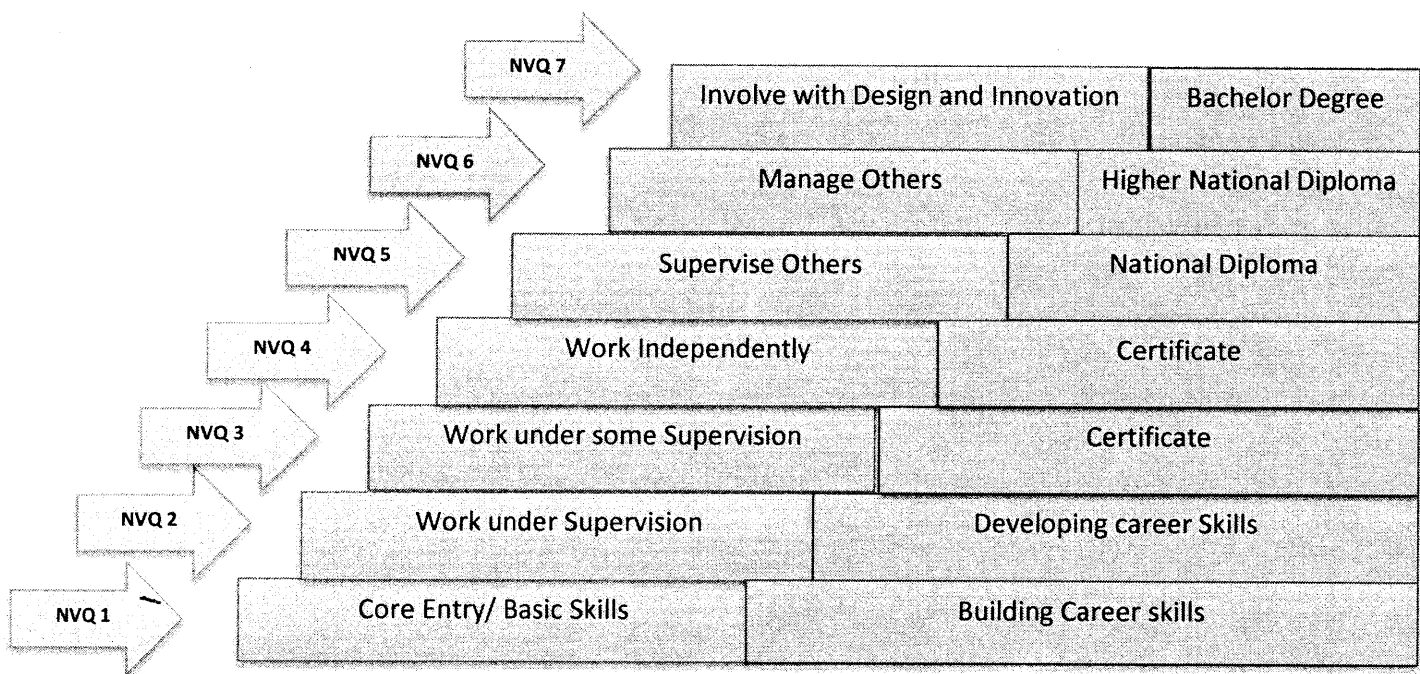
NVQ 7
Involve with Design and Innovation
Bachelor Degree

NVQ 6
Manage Others
Higher National Diploma

NVQ 5
Supervise Others
National Diploma

NVQ 4
Work Independently
Certificate

NVQ 3
Work under some Supervision
Certificate

NVQ 2
Work under Supervision
Developing career Skills

NVQ 1
Core Entry/ Basic Skills
Building Career skills